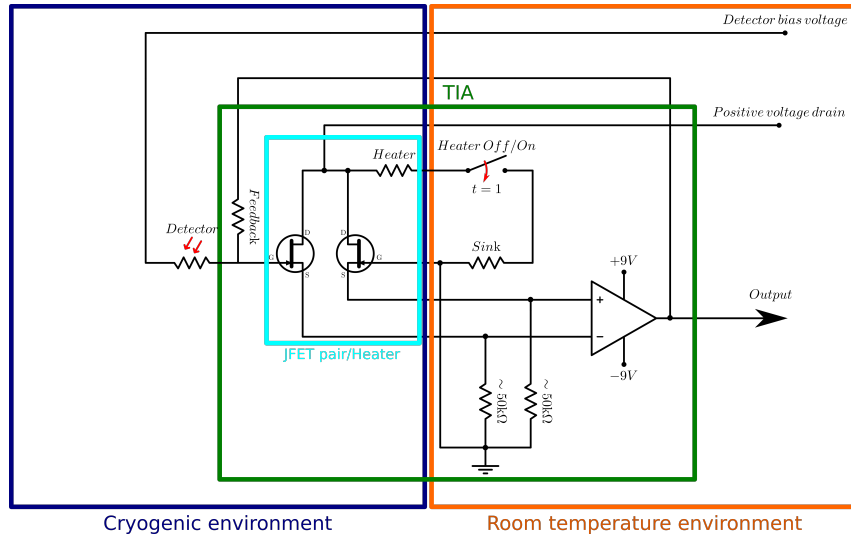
$Detector\,bias\,voltage$

TIA

$Positive\,voltage\,drain$

$Heater$

$Heater\,Off/On$

$t=1$

$Feedback$

$Detector$

D

G

S

D

S

G

$Sink$

$+9V$

$Output$

$-9V$

JFET pair/Heater

$\sim 50k\Omega$

$\sim 50k\Omega$

Cryogenic environment

Room temperature environment